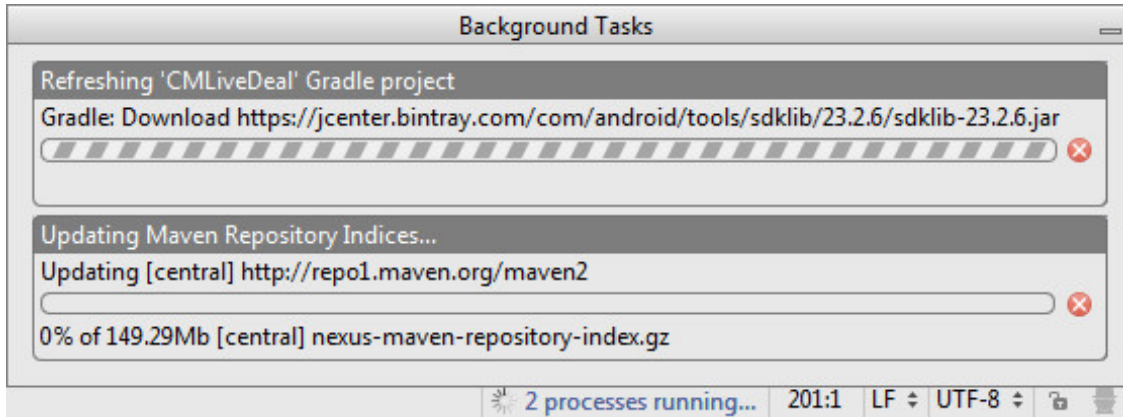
Background Tasks

Refreshing 'CMLiveDeal' Gradle project

Gradle: Download https://jcenter.bintray.com/com/android/tools/sdklib/23.2.6/sdklib-23.2.6.jar

Updating Maven Repository Indices...

Updating [central] http://repo1.maven.org/maven2

0% of 149.29Mb [central] nexus-maven-repository-index.gz

2 processes running... 201:1 LF ÷ UTF-8 ÷